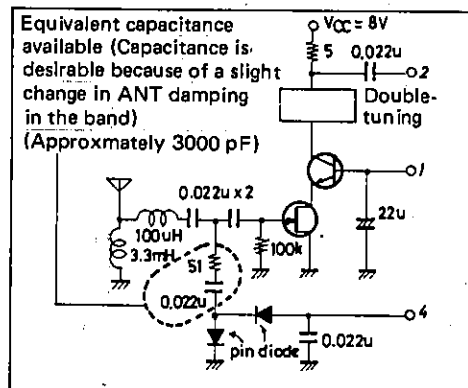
Equivalent capacitance available (Capacitance is desirable because of a slight change in ANT damping in the band)
(Approxmately 3000 pF)

$V_{CC}$ = 8V
5
0.022u
2
Double-tuning
1
22u
0.022u x 2
100uH
3.3mH
100k
51
0.022u
4
pin diode
0.022u